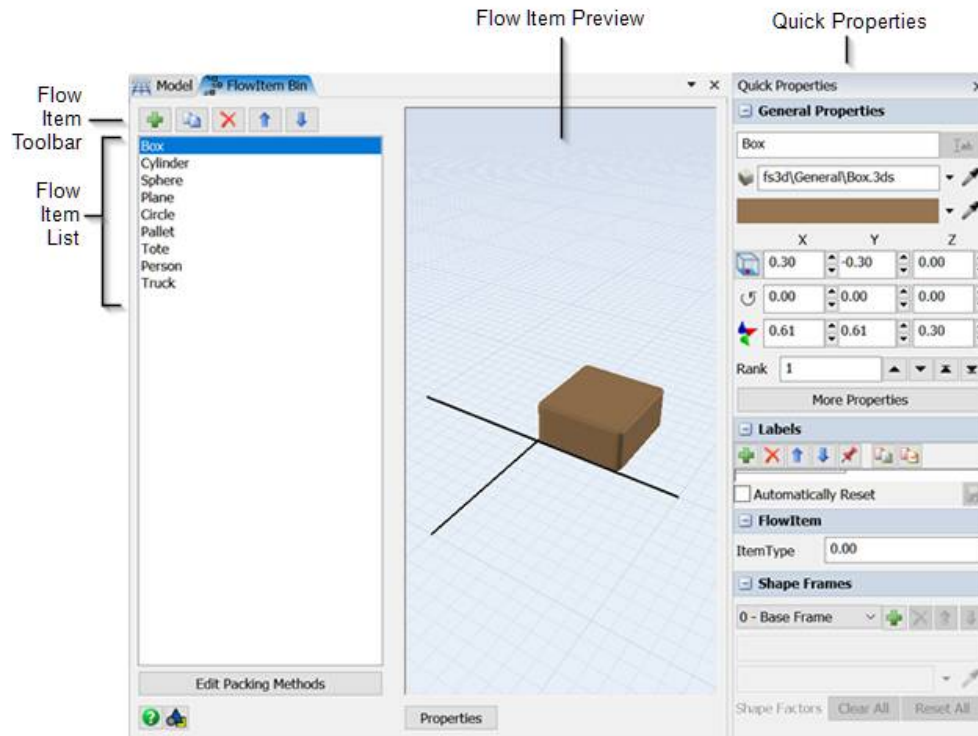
Flow Item Preview

Quick Properties

Flow Item Toolbar

Flow Item List

Model FlowItem Bin

Box
Cylinder
Sphere
Plane
Circle
Pallet
Tote
Person
Truck

Edit Packing Methods

Properties

Quick Properties

General Properties

Box

fs3d\General\Box.3ds

X Y Z

0.30 -0.30 0.00

0.00 0.00 0.00

0.61 0.61 0.30

Rank 1

More Properties

Labels

Automatically Reset

FlowItem

ItemType 0.00

Shape Frames

0 - Base Frame

Shape Factors Clear All Reset All